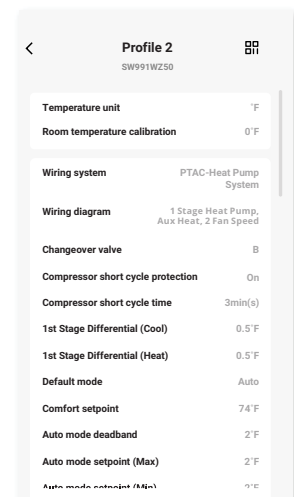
<

Profile 2

SW991WZ50

Temperature unit °F

Room temperature calibration 0°F

Wiring system PTAC-Heat Pump System

Wiring diagram 1 Stage Heat Pump, Aux Heat, 2 Fan Speed

Changeover valve B

Compressor short cycle protection On

Compressor short cycle time 3min(s)

1st Stage Differential (Cool) 0.5°F

1st Stage Differential (Heat) 0.5°F

Default mode Auto

Comfort setpoint 74°F

Auto mode deadband 2°F

Auto mode setpoint (Max) 2°F

Auto mode setpoint (Min) 2°F